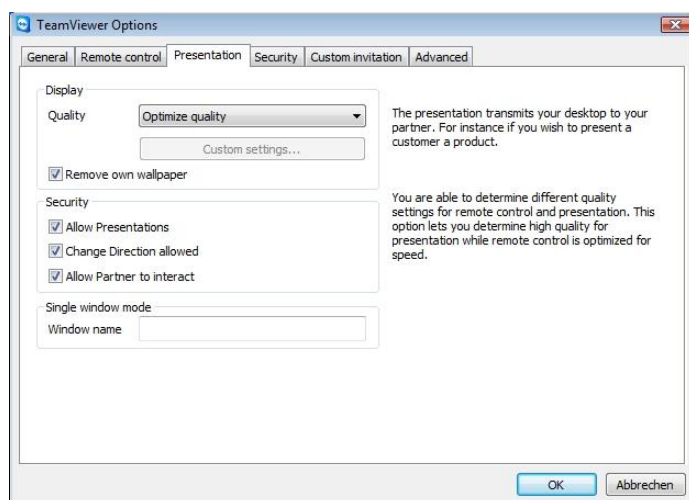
TeamViewer Options

General | Remote control | Presentation | Security | Custom invitation | Advanced

Display

Quality Optimize quality

Custom settings...

Remove own wallpaper

Security

Allow Presentations

Change Direction allowed

Allow Partner to interact

Single window mode

Window name

The presentation transmits your desktop to your partner. For instance if you wish to present a customer a product.

You are able to determine different quality settings for remote control and presentation. This option lets you determine high quality for presentation while remote control is optimized for speed.

OK Abbrechen